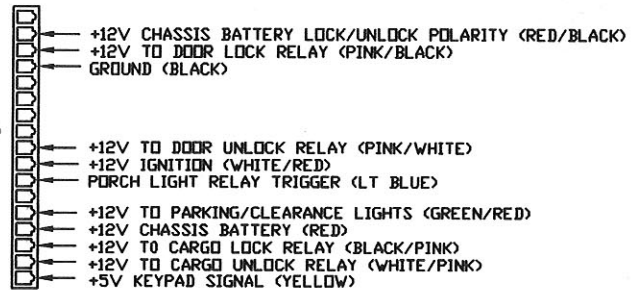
+12V CHASSIS BATTERY LOCK/UNLOCK POLARITY (RED/BLACK)
+12V TO DOOR LOCK RELAY (PINK/BLACK)
GROUND (BLACK)

+12V TO DOOR UNLOCK RELAY (PINK/WHITE)
+12V IGNITION (WHITE/RED)
PORCH LIGHT RELAY TRIGGER (LT BLUE)

+12V TO PARKING/CLEARANCE LIGHTS (GREEN/RED)
+12V CHASSIS BATTERY (RED)
+12V TO CARGO LOCK RELAY (BLACK/PINK)
+12V TO CARGO UNLOCK RELAY (WHITE/PINK)
+5V KEYPAD SIGNAL (YELLOW)